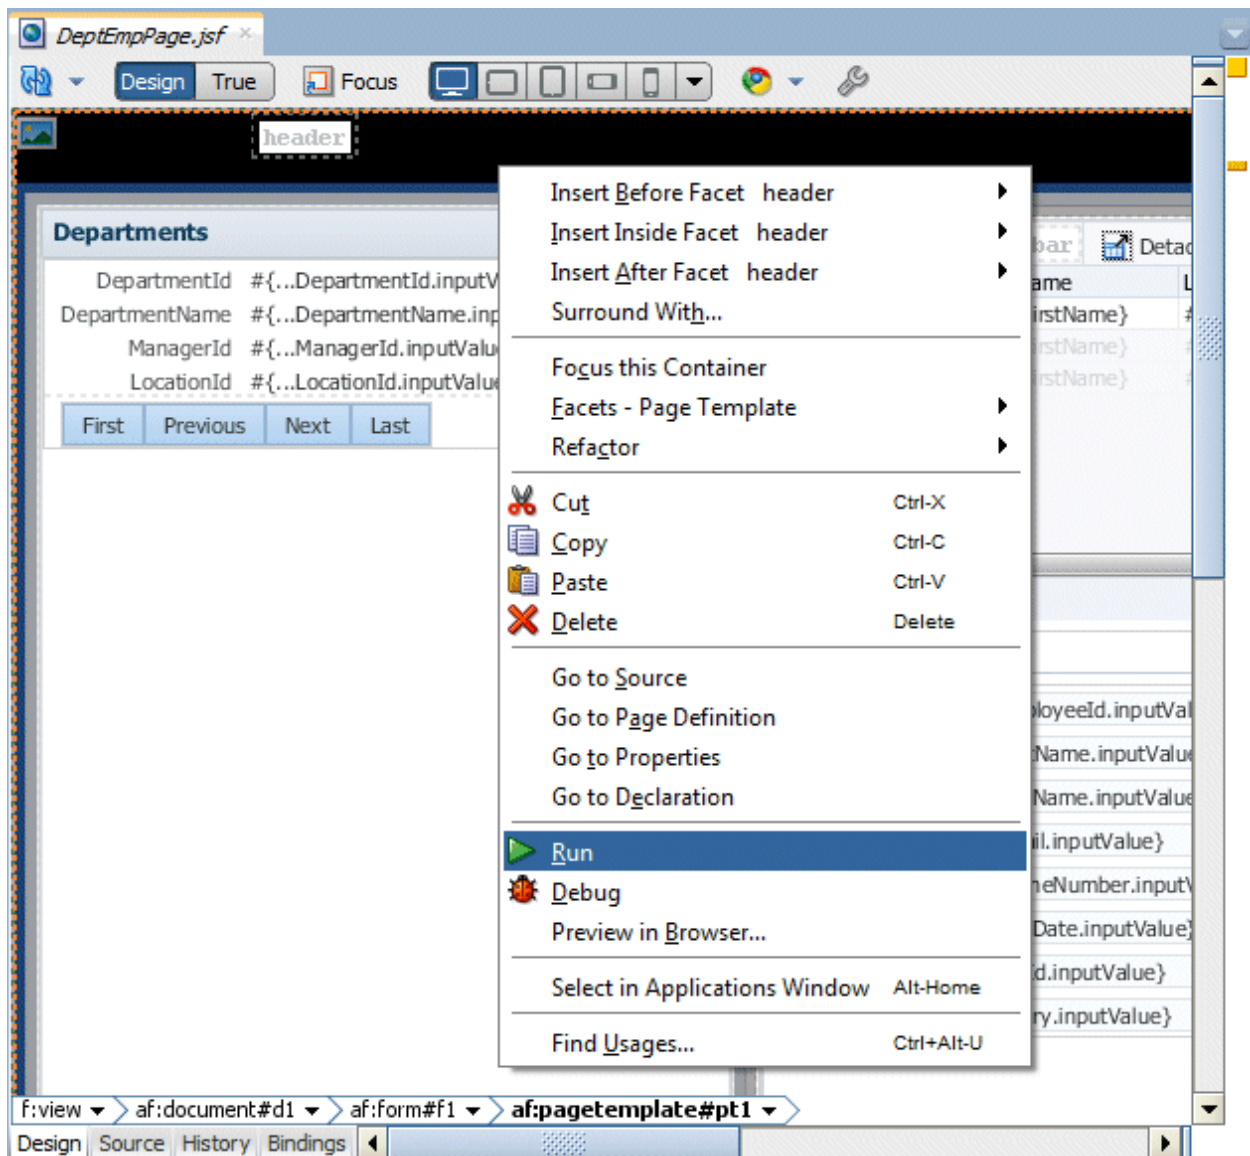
DeptEmpPage.jsf

Design True Focus

header

Departments

DepartmentId #{...DepartmentId.inputV
DepartmentName #{...DepartmentName.inp
ManagerId #{...ManagerId.inputValu
LocationId #{...LocationId.inputValu

First Previous Next Last

Insert Before Facet header
Insert Inside Facet header
Insert After Facet header
Surround With...

Focus this Container
Facets - Page Template
Refactor

Cut Ctrl-X
Copy Ctrl-C
Paste Ctrl-V
Delete Delete

Go to Source
Go to Page Definition
Go to Properties
Go to Declaration

Run
Debug
Preview in Browser...

Select in Applications Window Alt-Home

Find Usages... Ctrl+Alt-U

bar Detac
ame
irstName}
rstName}
rstName}
loyeeId.inputVal
Name.inputValu
Name.inputValue
il.inputValue}
eNumber.input
Date.inputValue}
d.inputValue}
ry.inputValue}

f:view af:document#d1 af:form#f1 af:pagetemplate#pt1

Design Source History Bindings